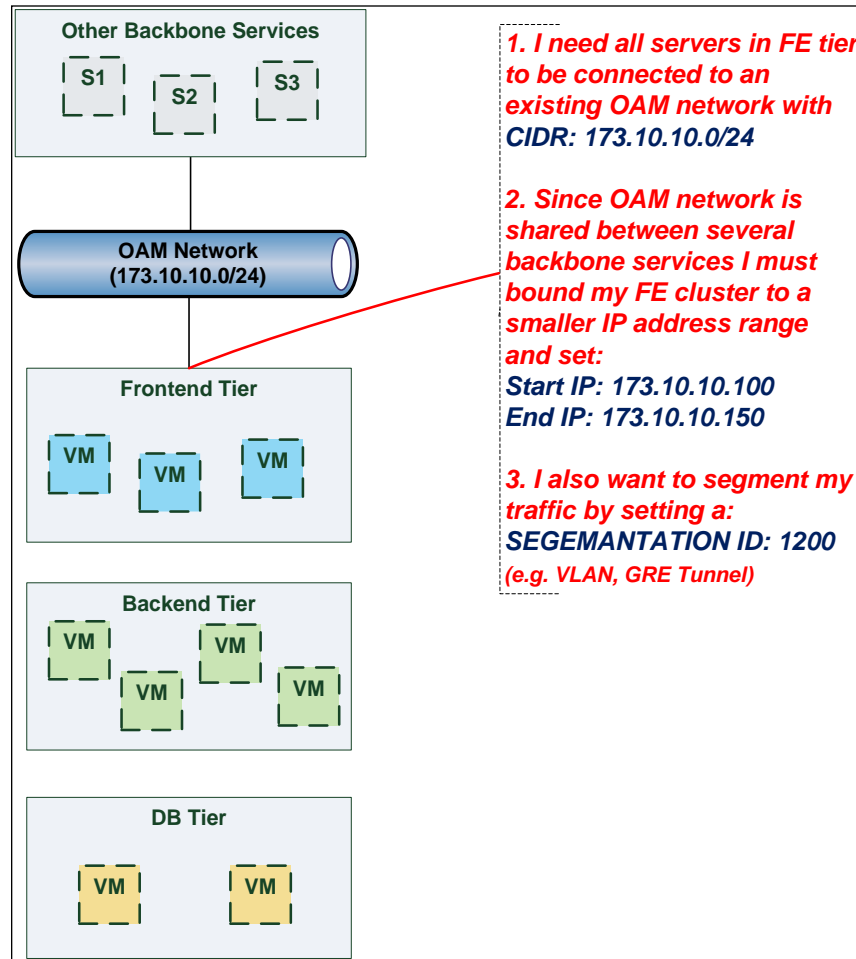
Other Backbone Services

S1

S2

S3

OAM Network
(173.10.10.0/24)

Frontend Tier

VM

VM

VM

Backend Tier

VM

VM

VM

VM

DB Tier

VM

VM

1. I need all servers in FE tier to be connected to an existing OAM network with CIDR: 173.10.10.0/24

2. Since OAM network is shared between several backbone services I must bound my FE cluster to a smaller IP address range and set:
Start IP: 173.10.10.100
End IP: 173.10.10.150

3. I also want to segment my traffic by setting a:
SEGEMANTATION ID: 1200
(e.g. VLAN, GRE Tunnel)